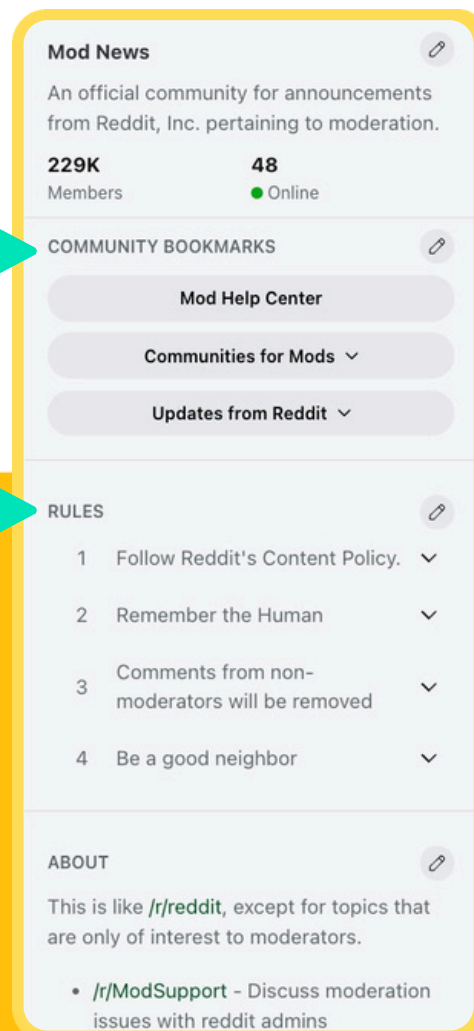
Mod News

An official community for announcements from Reddit, Inc. pertaining to moderation.

229K
Members

48
Online

COMMUNITY BOOKMARKS

Mod Help Center

Communities for Mods

Updates from Reddit

RULES

1 Follow Reddit's Content Policy.

2 Remember the Human

3 Comments from non-moderators will be removed

4 Be a good neighbor

ABOUT

This is like /r/reddit, except for topics that are only of interest to moderators.

• /r/ModSupport - Discuss moderation issues with reddit admins